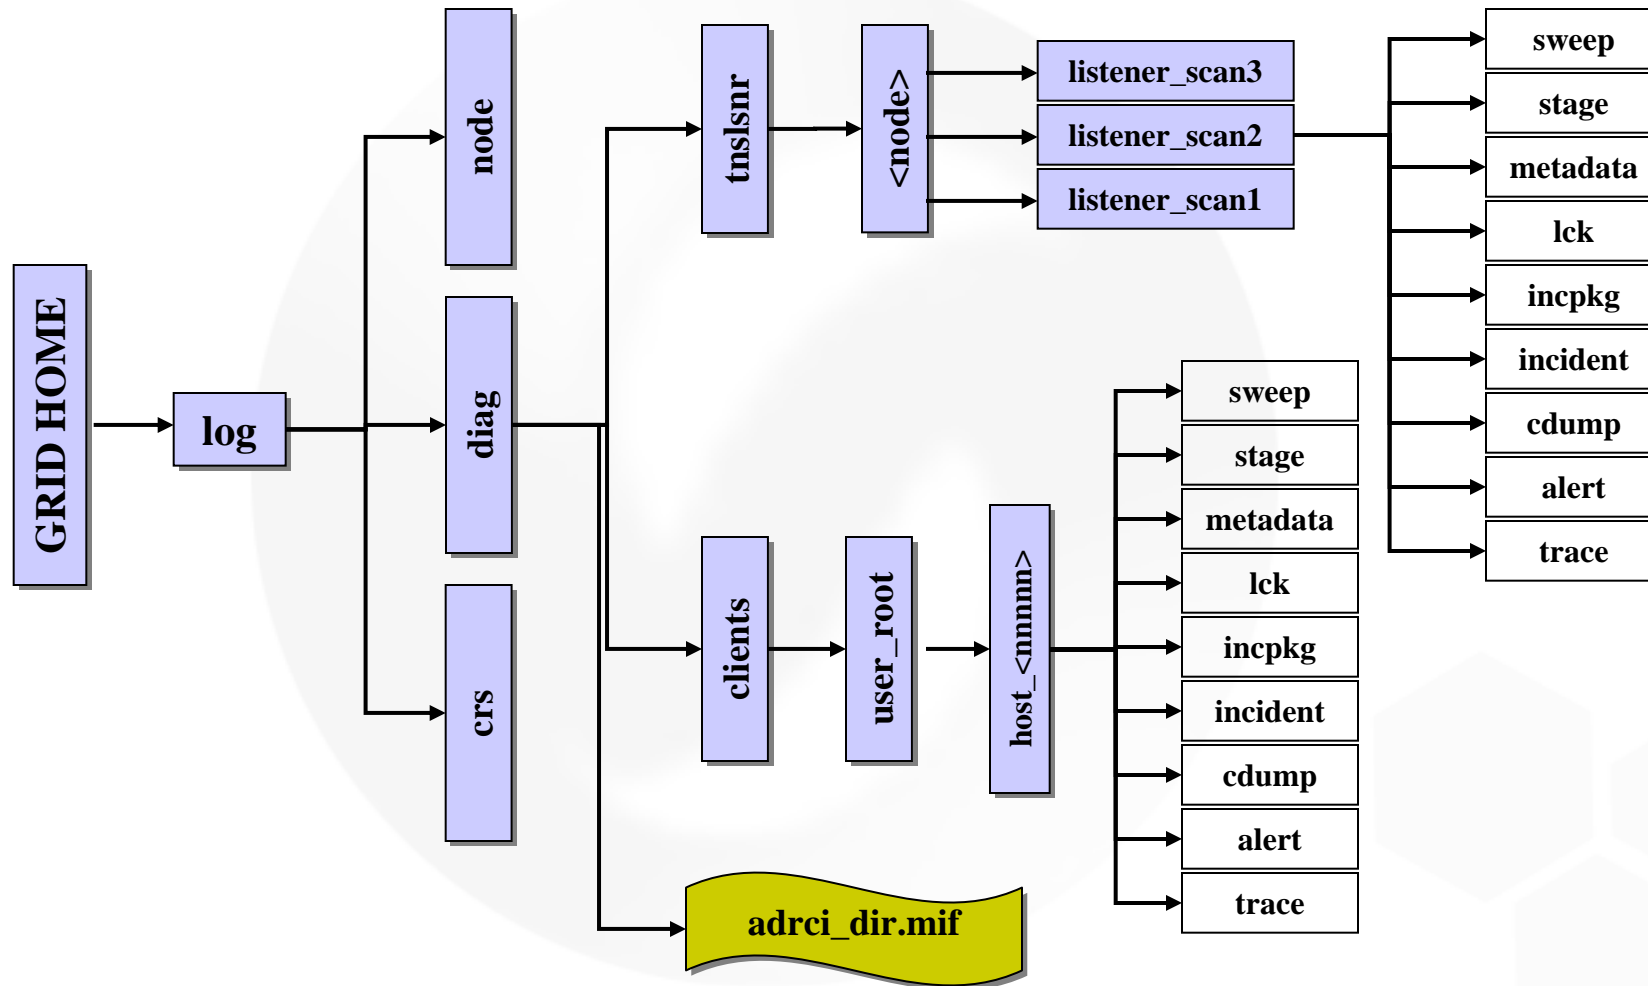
GRID HOME

log

node

diag

crs

tnslsnr

<node>

listener_scan3

listener_scan2

listener_scan1

sweep

stage

metadata

lck

incpkg

incident

cdump

alert

trace

clients

user_root

host_<nnnnn>

sweep

stage

metadata

lck

incpkg

incident

cdump

alert

trace

adrci_dir.mif